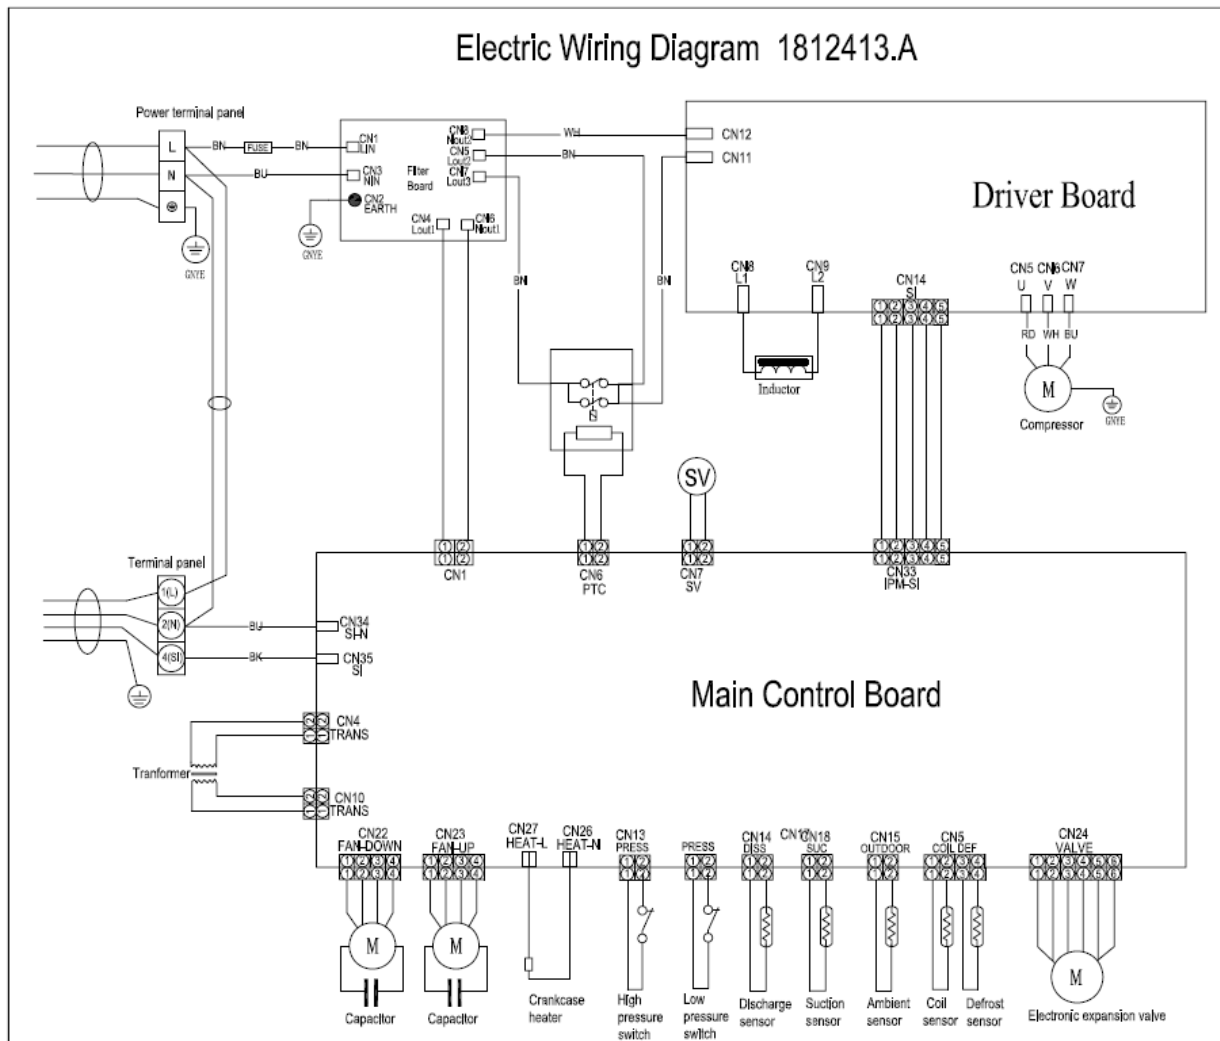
Electric Wiring Diagram 1812413.A

Power terminal panel
L
N
GNYE
BN FUSE BN
BU
CN1 LIN
CN3 NIN
CN2 EARTH
Filter Board
CN8 Nout2
CN5 Lout2
CN7 Lout3
CN4 Lout1
CN6 Nout1
GNYE
WH
BN
CN12
CN11
Driver Board
BN
BN
CN8 L1
CN9 L2
Inductor
CN14 SI
①②③④⑤
①②③④⑤
CN5 U
CN6 V
CN7 W
RD WH BU
M
Compressor
GNYE
S
SV
Terminal panel
1(L)
2(N)
4(SI)
BU
BK
CN34 SI-N
CN35 SI
①②
CN1
①②
CN6 PTC
①②
CN7 SV
①②③④⑤
CN33 IPM-SI
Main Control Board
CN4 TRANS
Tranformer
CN10 TRANS
CN22 FAN-DOWN
①②③④
CN23 FAN-UP
①②③④
CN27 HEAT-L
CN26 HEAT-N
CN13 PRESS
①②
PRESS
①②
CN14 DISS
①②
CN17
CN18 SUC
①②
CN15 OUTDOOR
①②
CN5 COIL DEF
①②③④
CN24 VALVE
①②③④⑤⑥
M
M
Capacitor
Capacitor
Crankcase heater
High pressure switch
Low pressure switch
Discharge sensor
Suction sensor
Ambient sensor
Coil sensor
Defrost sensor
M
Electronic expansion valve